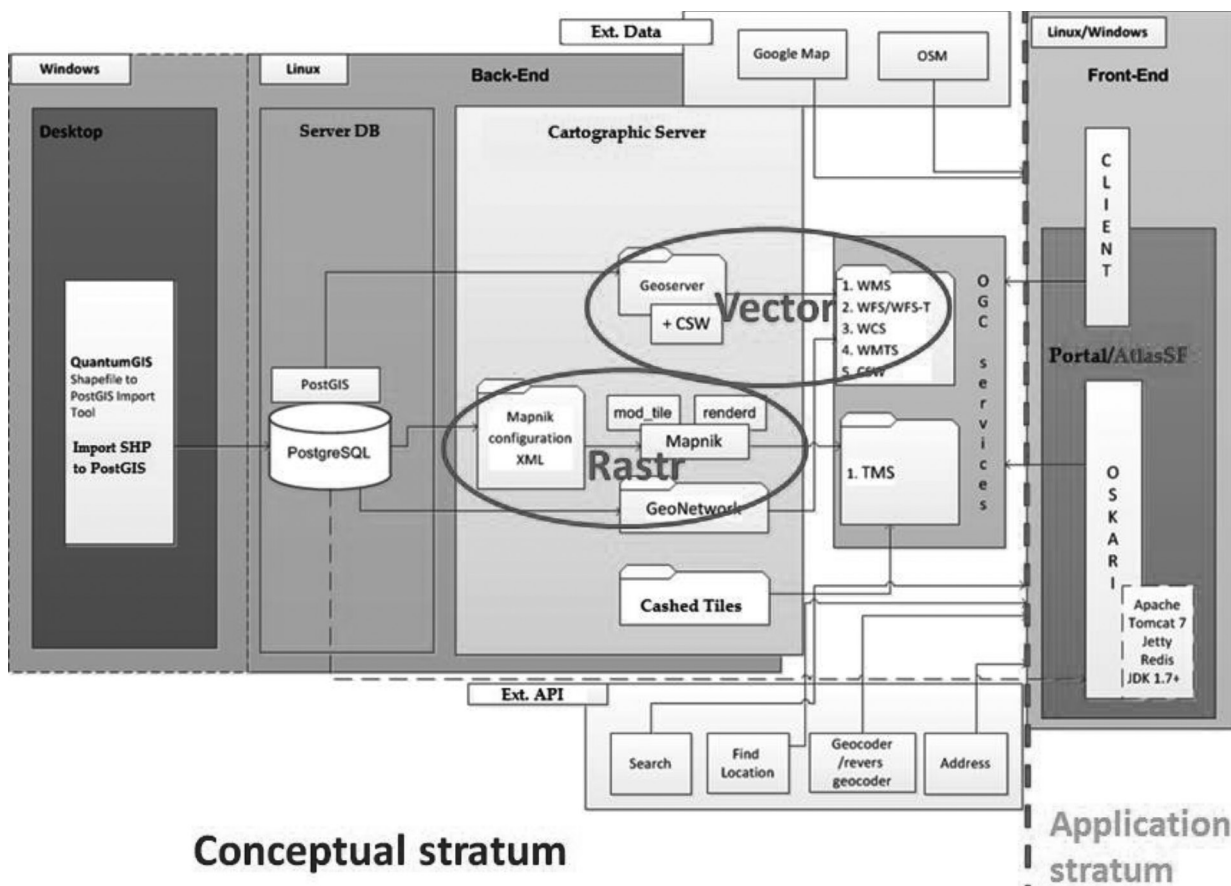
Ext. Data

Google Map

OSM

Linux/Windows

Front-End

Windows

Desktop

Linux

Back-End

Server DB

Cartographic Server

C L I E N T

QuantumGIS Shapefile to PostGIS Import Tool

Import SHP to PostGIS

PostGIS

PostgreSQL

Geoserver

+ CSW

Vector

1. WMS
2. WFS/WFS-T
3. WCS
4. WMTS
5. CSW

O G C

s e r v i c e s

Portal/AtlasSF

Mapnik configuration XML

mod_tile

renderd

Mapnik

Rastr

GeoNetwork

1. TMS

O S K A R I

Cashed Tiles

Apache Tomcat 7 Jetty Redis JDK 1.7+

Ext. API

Search

Find Location

Geocoder /revers geocoder

Address

Conceptual stratum

Application stratum